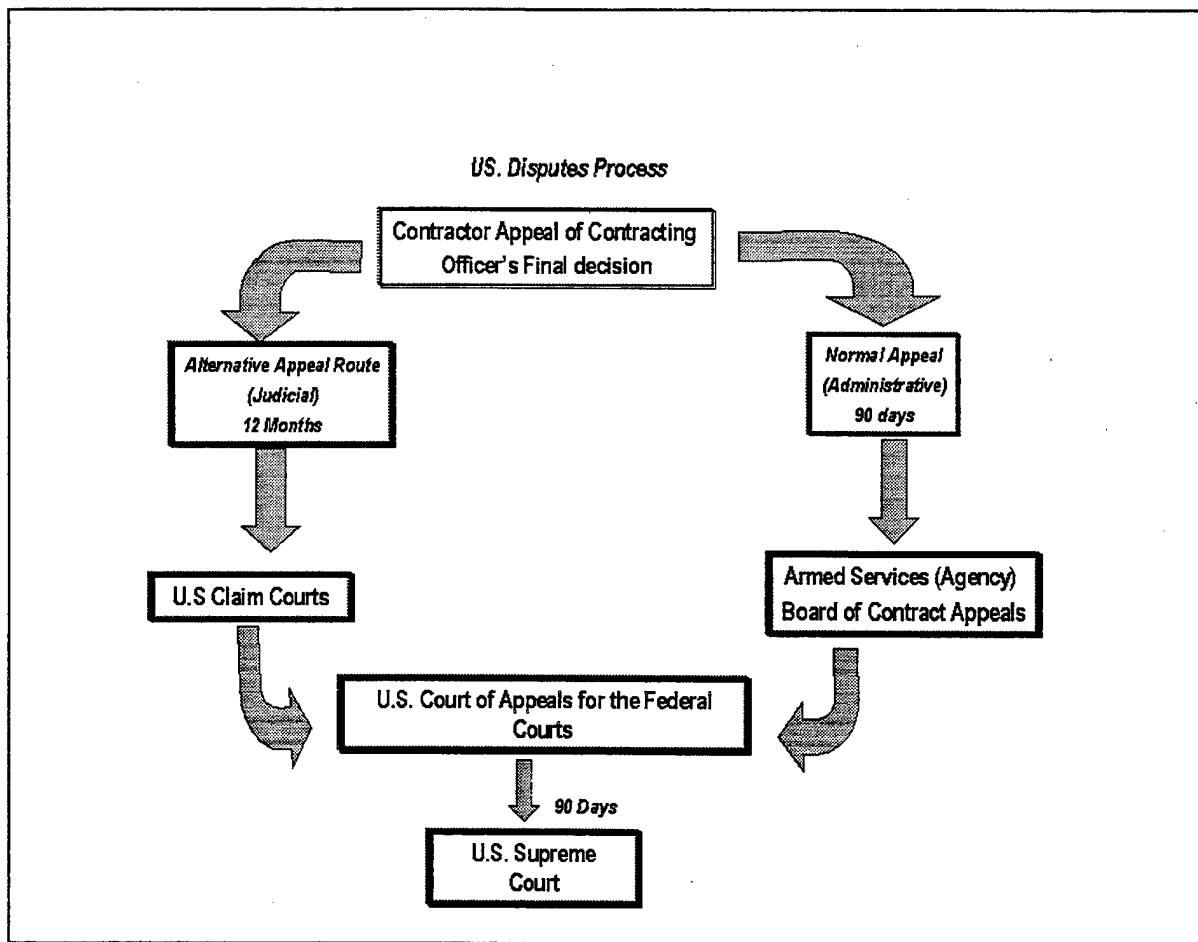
US. Disputes Process

Contractor Appeal of Contracting Officer's Final decision

Alternative Appeal Route (Judicial) 12 Months

Normal Appeal (Administrative) 90 days

U.S Claim Courts

Armed Services (Agency) Board of Contract Appeals

U.S. Court of Appeals for the Federal Courts

90 Days

U.S. Supreme Court